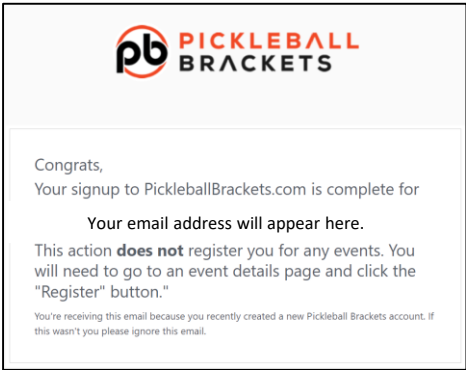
pb PICKLEBALL BRACKETS

Congrats,
Your signup to PickleballBrackets.com is complete for

Your email address will appear here.

This action **does not** register you for any events. You will need to go to an event details page and click the "Register" button."

You're receiving this email because you recently created a new Pickleball Brackets account. If this wasn't you please ignore this email.